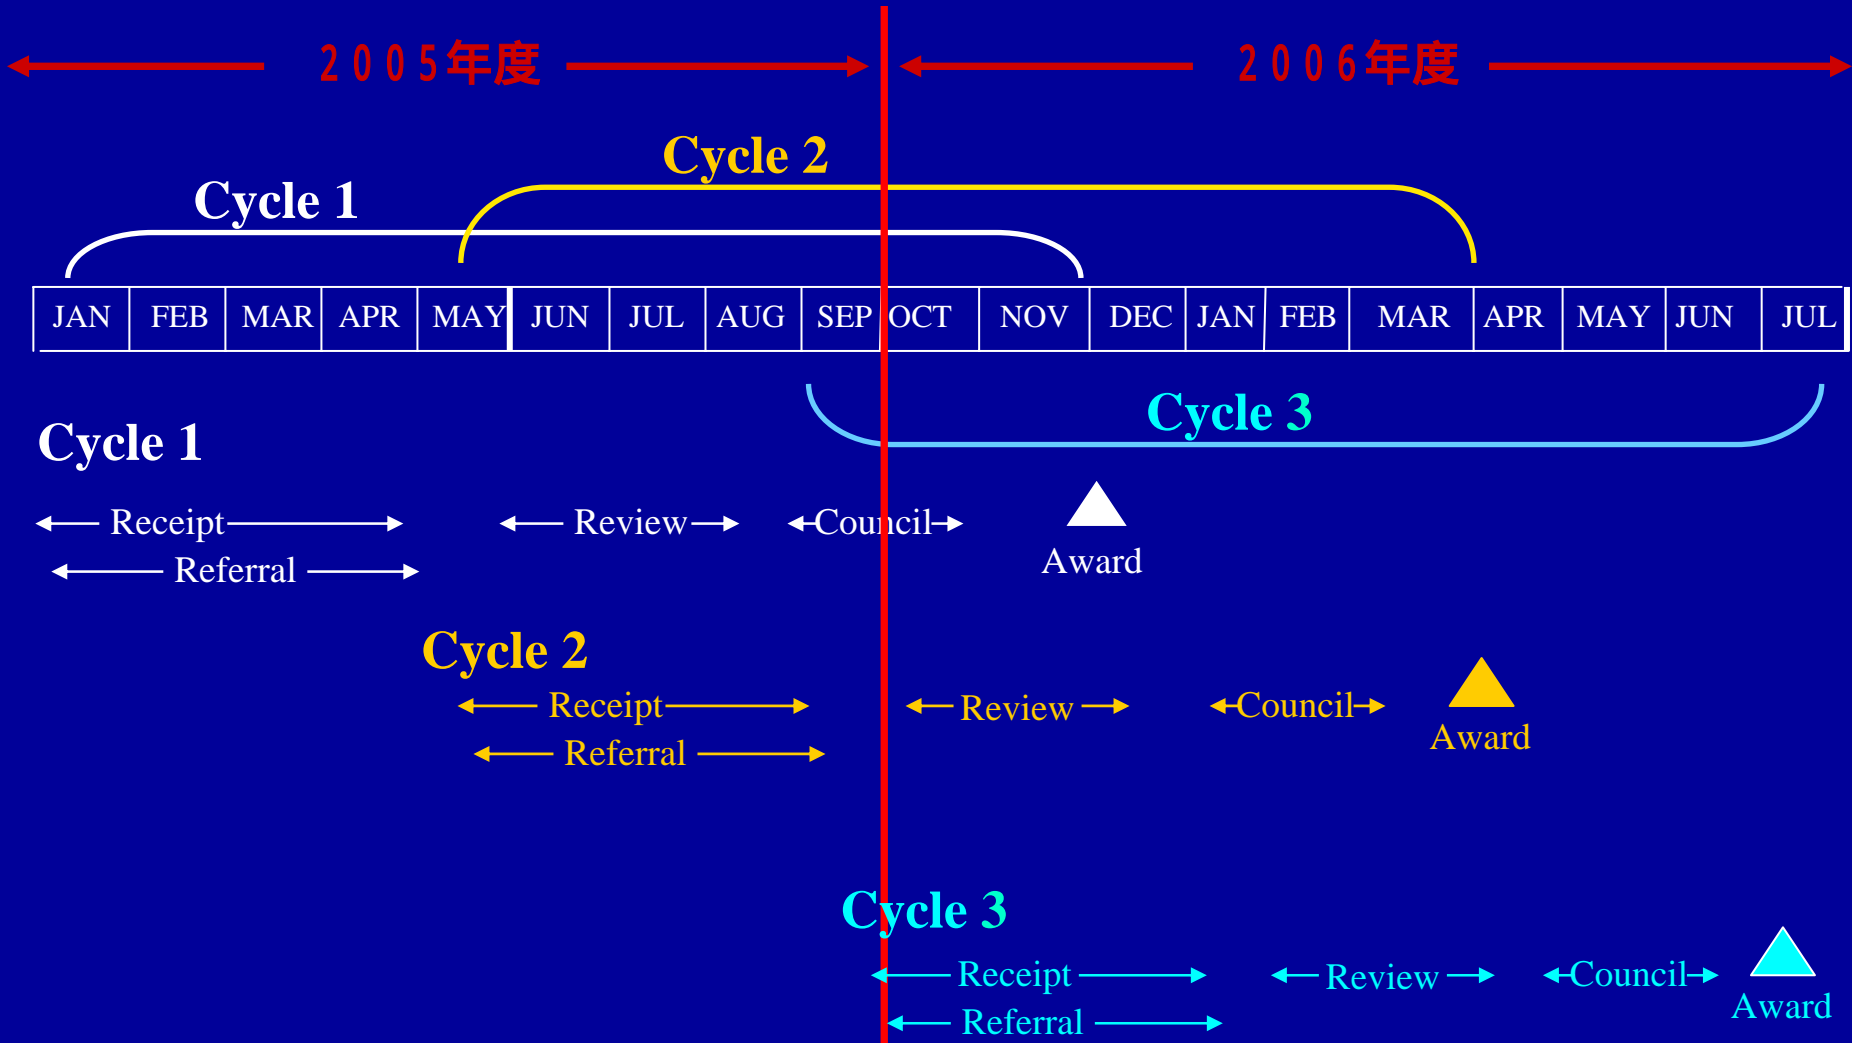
2005年度

2006年度

Cycle 2

Cycle 1

| JAN | FEB | MAR | APR | MAY | JUN | JUL | AUG | SEP | OCT | NOV | DEC | JAN | FEB | MAR | APR | MAY | JUN | JUL |
|---|---|---|---|---|---|---|---|---|---|---|---|---|---|---|---|---|---|---|

Cycle 3

Cycle 1

Receipt

Review

Council

Award

Referral

Cycle 2

Receipt

Review

Council

Award

Referral

Cycle 3

Receipt

Review

Council

Award

Referral